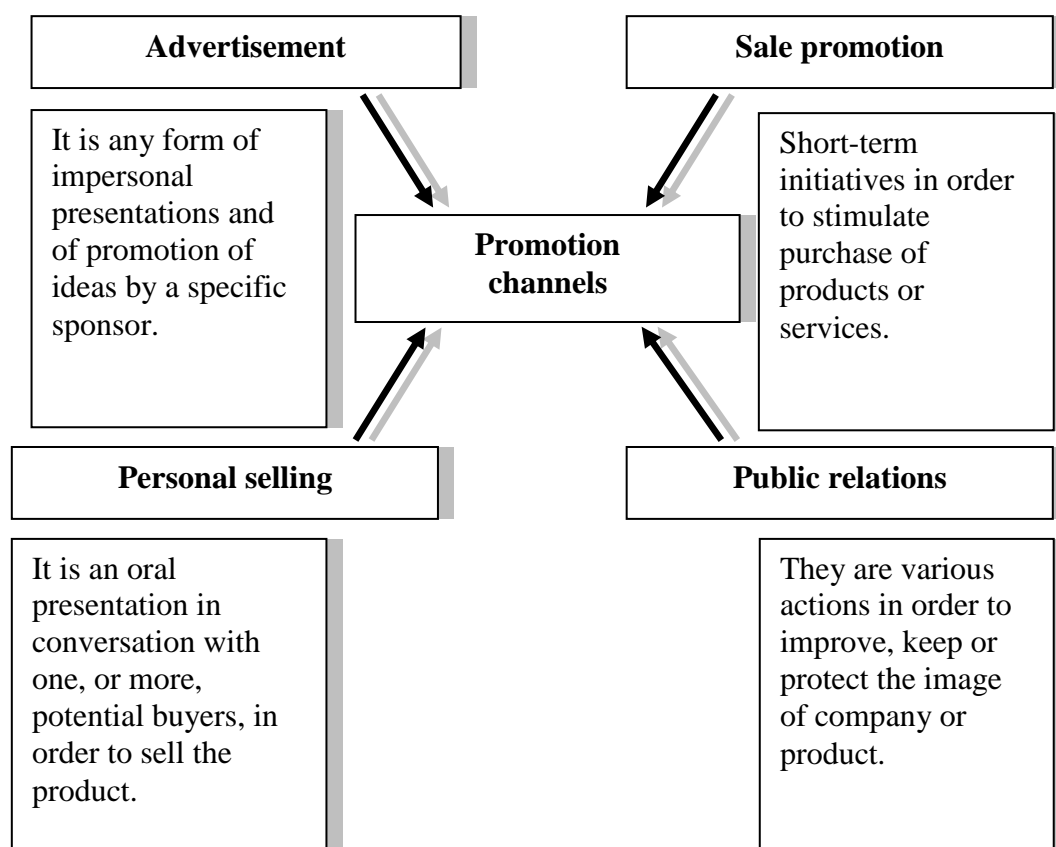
Advertisement

Sale promotion

It is any form of impersonal presentations and of promotion of ideas by a specific sponsor.

Promotion channels

Short-term initiatives in order to stimulate purchase of products or services.

Personal selling

Public relations

It is an oral presentation in conversation with one, or more, potential buyers, in order to sell the product.

They are various actions in order to improve, keep or protect the image of company or product.